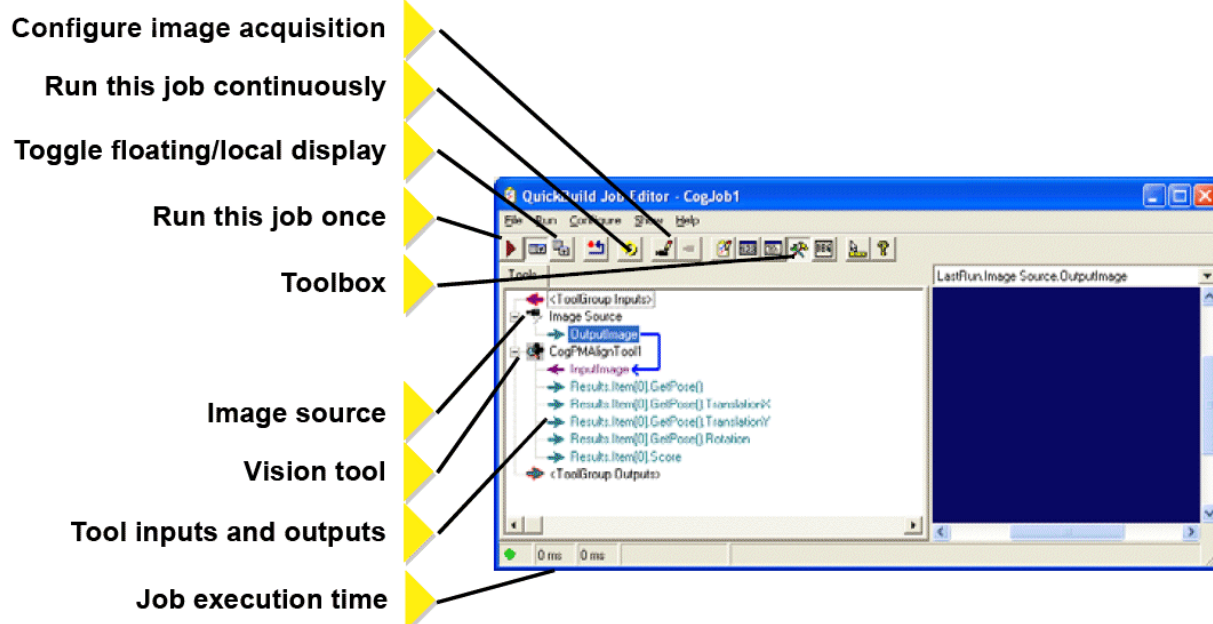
Configure image acquisition

Run this job continuously

Toggle floating/local display

Run this job once

Toolbox

Image source

Vision tool

Tool inputs and outputs

Job execution time

QuickBuild Job Editor - CogJob1

File Run Configure Show Help

Tools

<ToolGroup Inputs>
Image Source
OutputImage
CogPMAlignTool1
InputImage
Results.Item[0].GetPose()
Results.Item[0].GetPose().TranslationX
Results.Item[0].GetPose().TranslationY
Results.Item[0].GetPose().Rotation
Results.Item[0].Score
<ToolGroup Outputs>

LastRun.Image Source.OutputImage

0 ms 0 ms